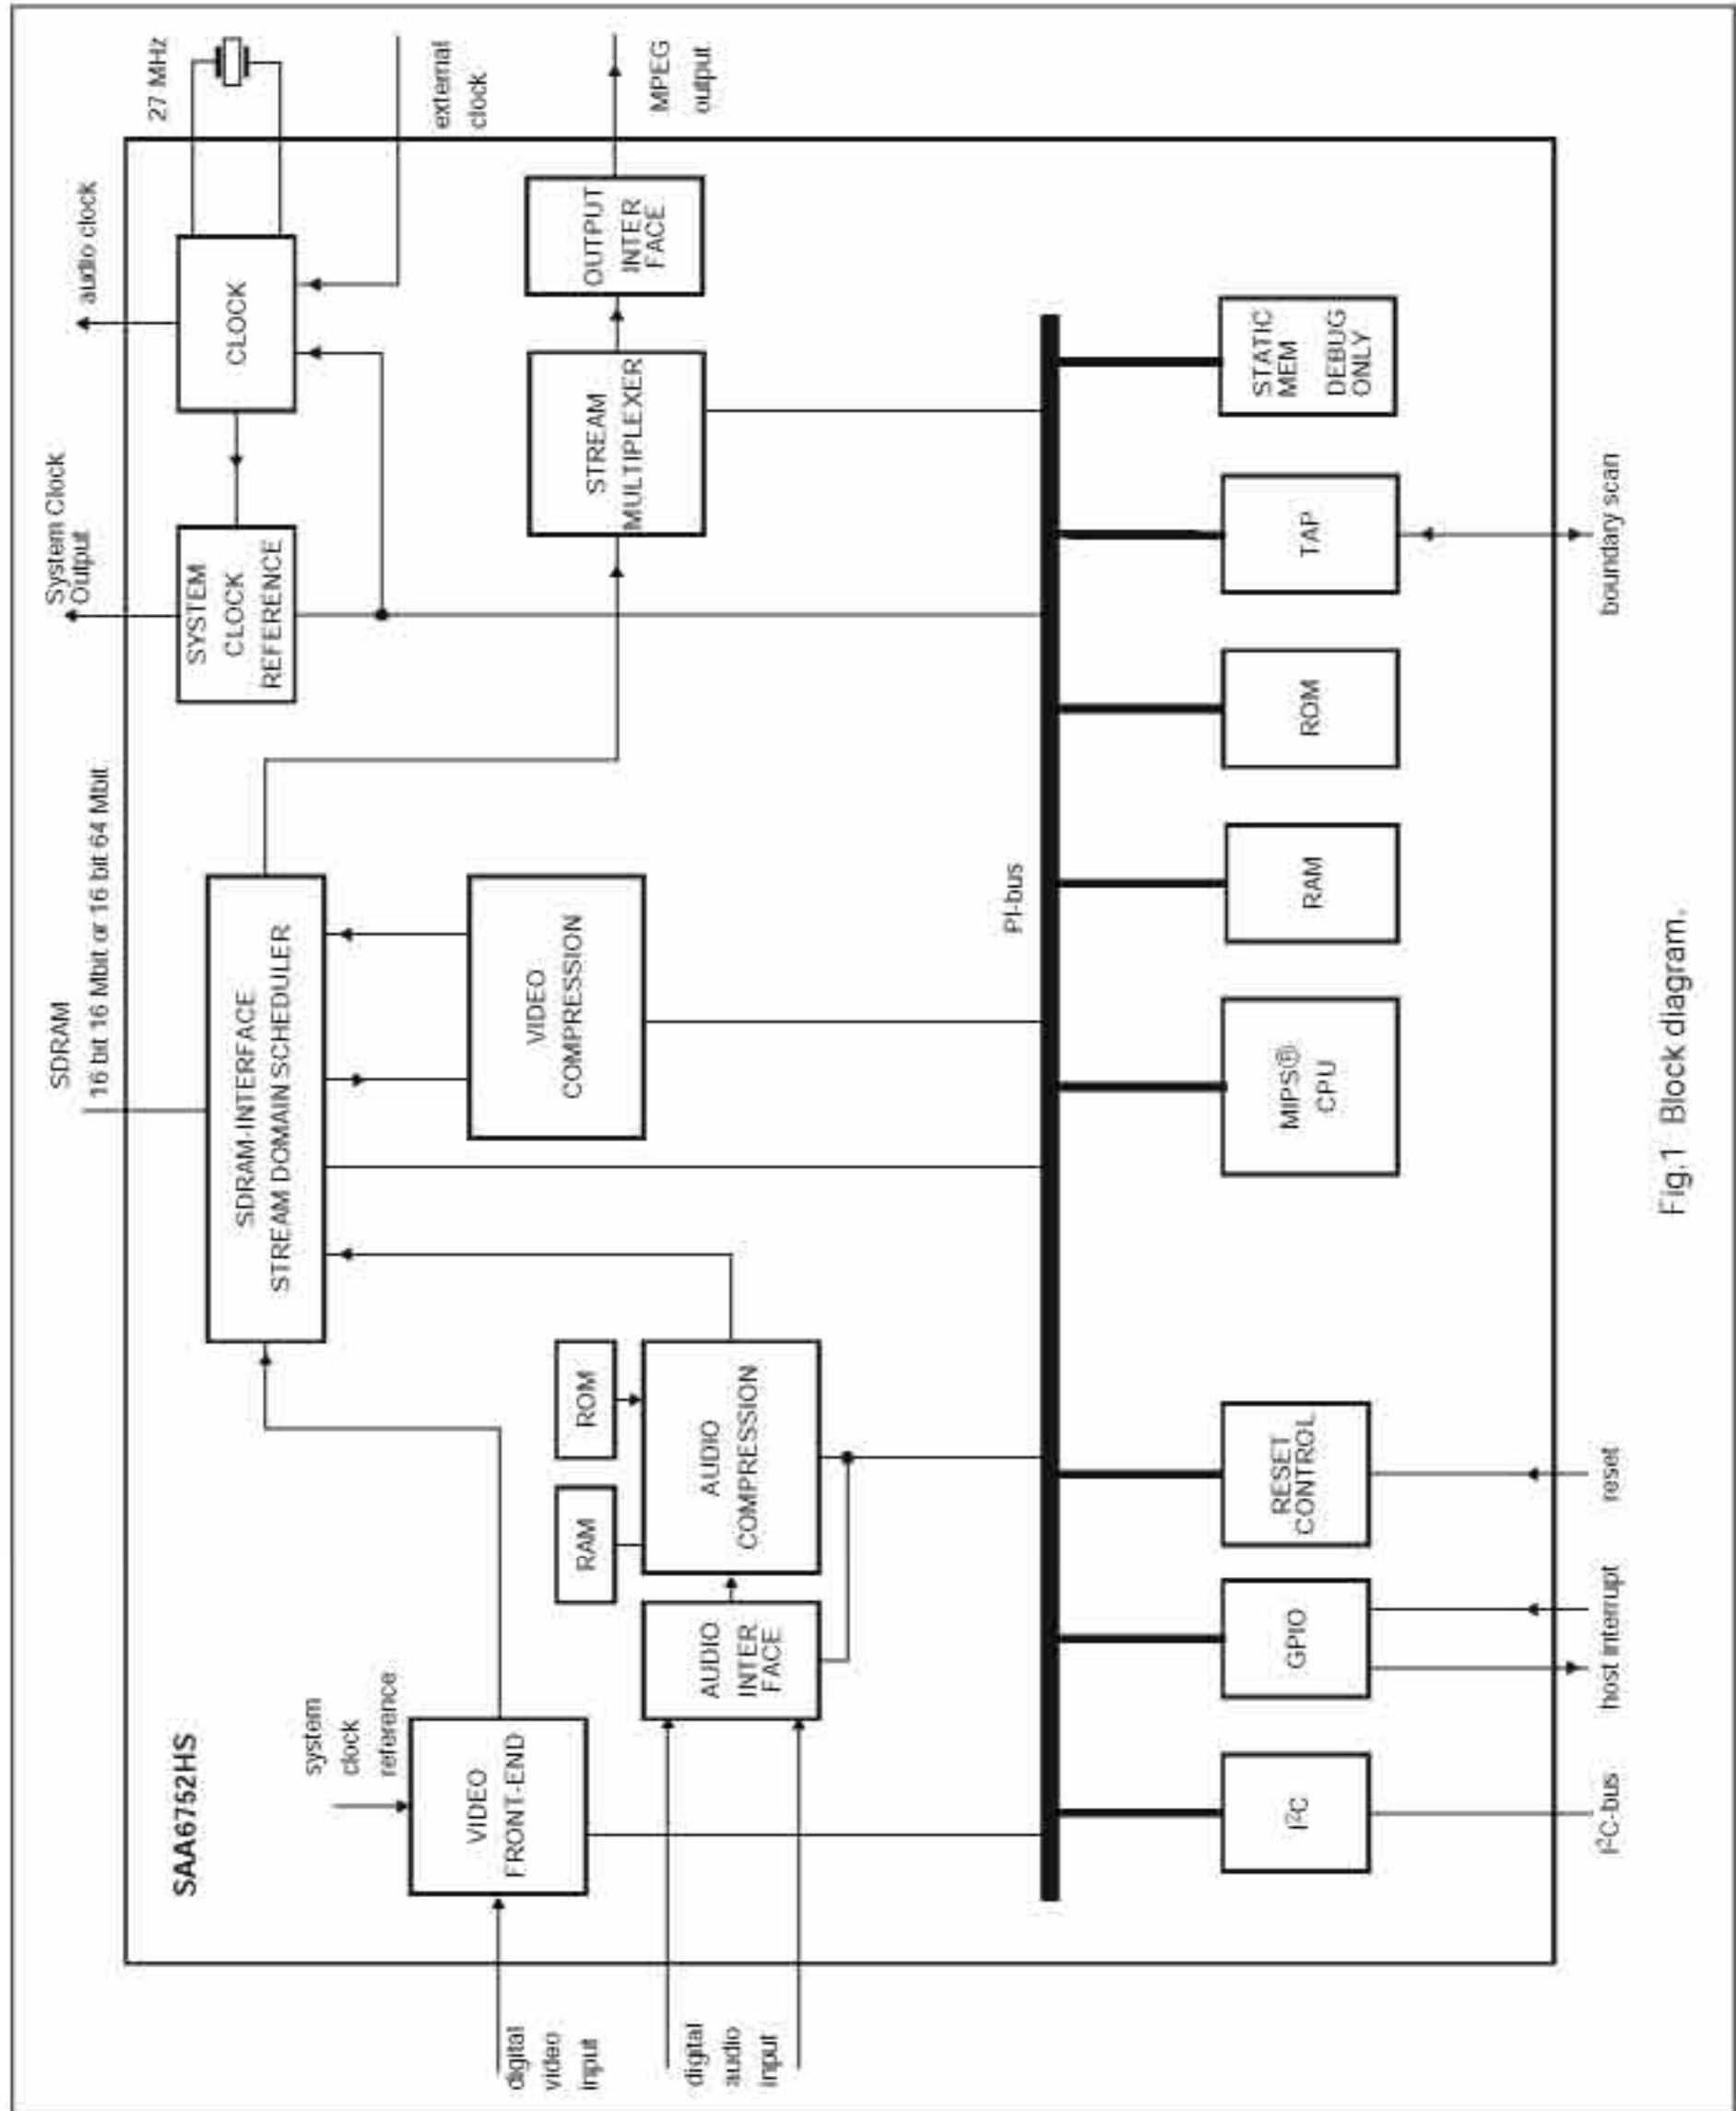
27 MHz

external clock

MPEG output

audio clock

CLOCK

OUTPUT INTER FACE

System Clock Output

SYSTEM CLOCK REFERENCE

STREAM MULTIPLEXER

STATIC MEM DEBUG ONLY

SDRAM 16 bit 16 Mbit or 16 bit 64 Mbit

TAP

boundary scan

ROM

RAM

SDRAM-INTERFACE STREAM DOMAIN SCHEDULER

VIDEO COMPRESSION

PI-bus

MIPS® CPU

Fig.1 Block diagram.

ROM

RAM

AUDIO COMPRESSION

RESET CONTROL

reset

system clock reference

AUDIO INTER FACE

GPIO

host interrupt

SAA6752HS

VIDEO FRONT-END

I²C

I²C-bus

digital video input

digital audio input